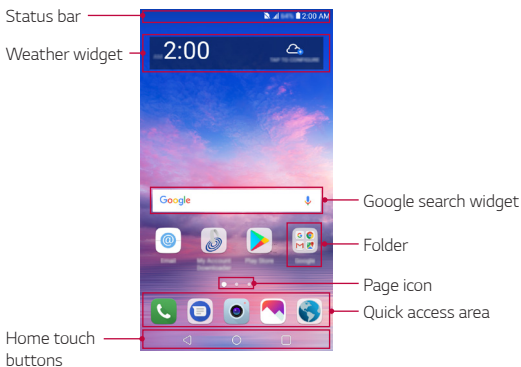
Status bar

Weather widget

Google search widget

Folder

Page icon

Quick access area

Home touch buttons

84% 2:00 AM

2:00

TAP TO CONFIGURE

Google

Email

My Account Downloader

Play Store

Google